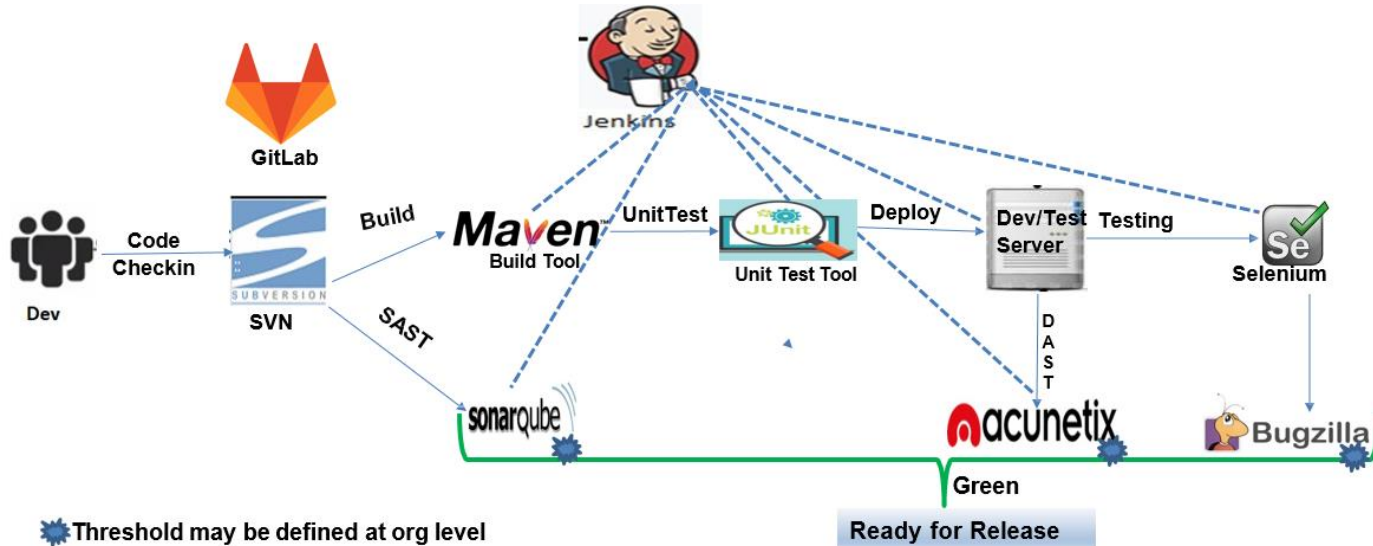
Jenkins

GitLab

Dev

Code Checkin

SUBVERSION

SVN

Build

SAST

Maven

Build Tool

UnitTest

JUnit

Unit Test Tool

Deploy

Dev/Test Server

Testing

Se

Selenium

D A S T

sonarqube

acunetix

Bugzilla

Green

Ready for Release

Threshold may be defined at org level